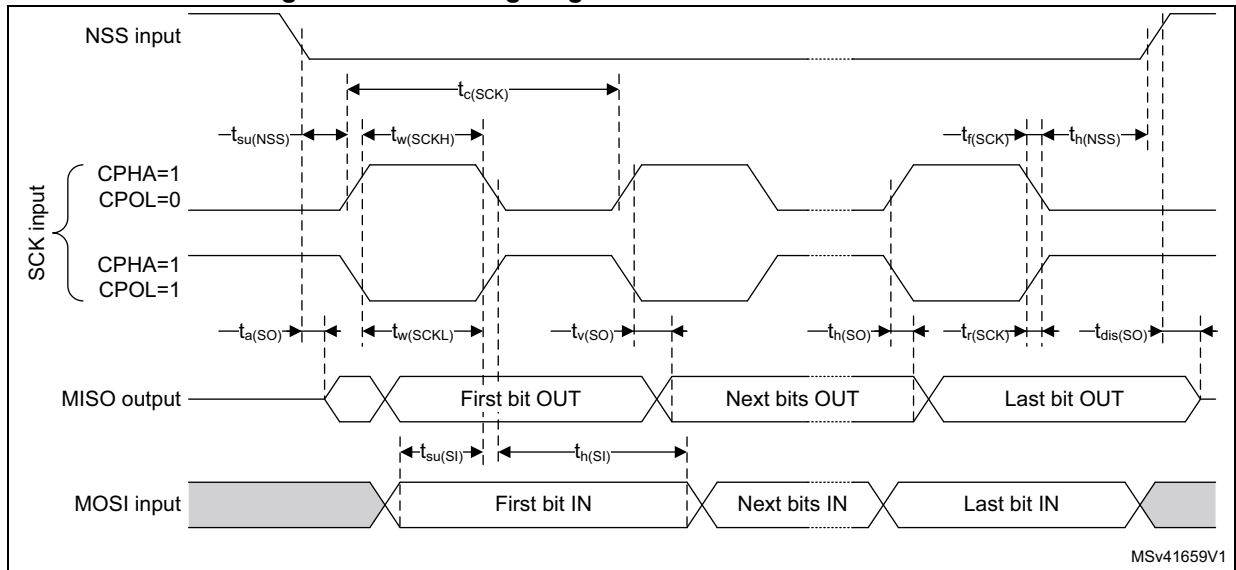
NSS input

$t_{c(SCK)}$

$t_{su(NSS)}$ $t_{w(SCKH)}$ $t_{f(SCK)}$ $t_{h(NSS)}$

SCK input

CPHA=1
CPOL=0

CPHA=1
CPOL=1

$t_{a(SO)}$ $t_{w(SCKL)}$ $t_{v(SO)}$ $t_{h(SO)}$ $t_{r(SCK)}$ $t_{dis(SO)}$

MISO output First bit OUT Next bits OUT Last bit OUT

$t_{su(SI)}$ $t_{h(SI)}$

MOSI input First bit IN Next bits IN Last bit IN

MSv41659V1